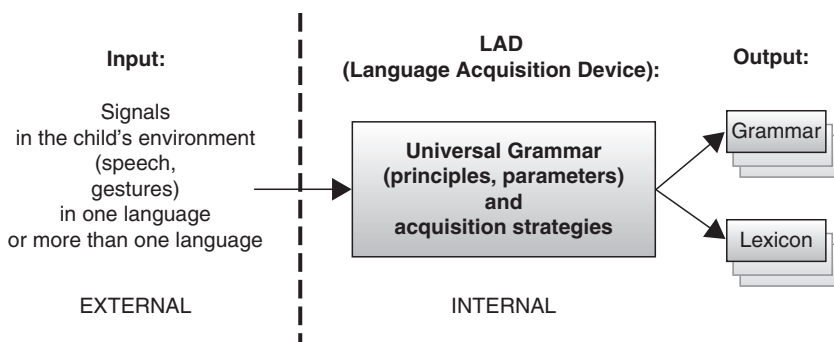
Input:

Signals in the child's environment (speech, gestures) in one language or more than one language

EXTERNAL

LAD (Language Acquisition Device):

Universal Grammar (principles, parameters) and acquisition strategies

INTERNAL

Output:

Grammar

Lexicon